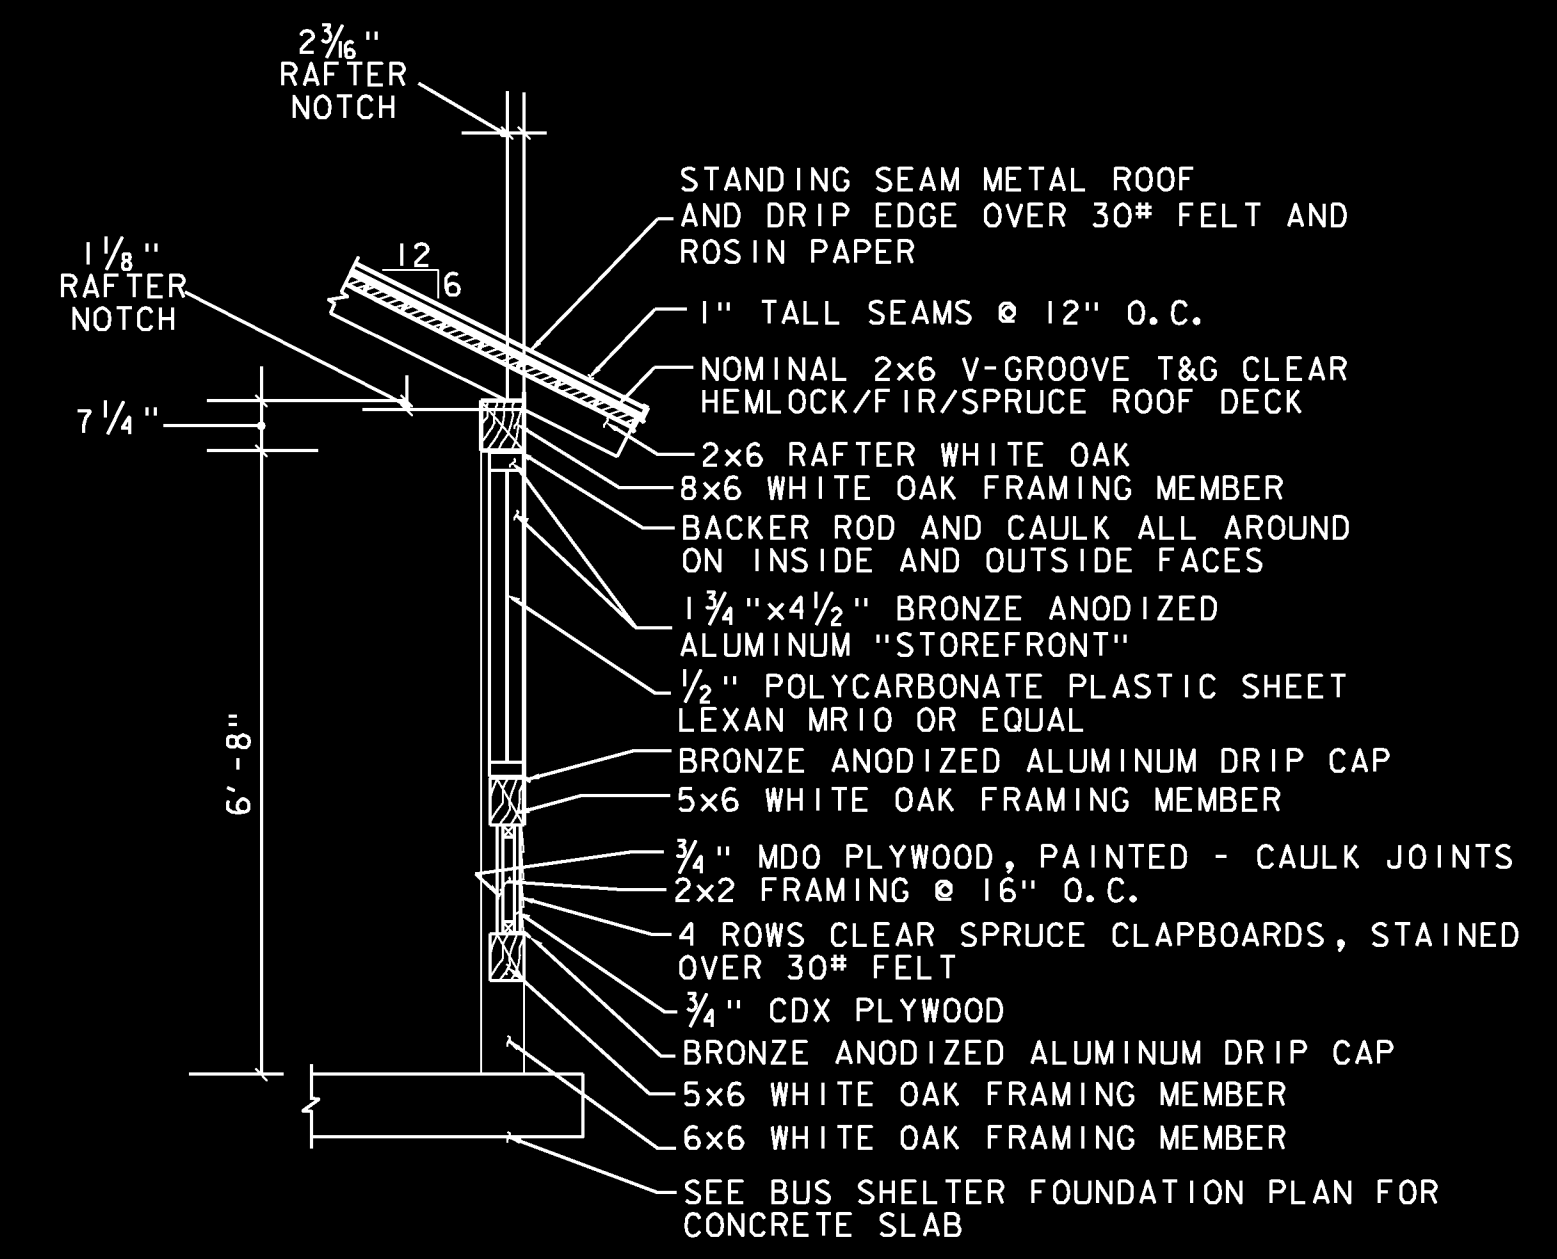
$2\frac{3}{16}$"
RAFTER
NOTCH

$1\frac{1}{8}$"
RAFTER
NOTCH

12
6

$7\frac{1}{4}$"

6'-8"

STANDING SEAM METAL ROOF AND DRIP EDGE OVER 30# FELT AND ROSIN PAPER

1" TALL SEAMS @ 12" O.C.

NOMINAL 2x6 V-GROOVE T&G CLEAR HEMLOCK/FIR/SPRUCE ROOF DECK

2x6 RAFTER WHITE OAK

8x6 WHITE OAK FRAMING MEMBER

BACKER ROD AND CAULK ALL AROUND ON INSIDE AND OUTSIDE FACES

$1\frac{3}{4}$"x$4\frac{1}{2}$" BRONZE ANODIZED ALUMINUM "STOREFRONT"

$\frac{1}{2}$" POLYCARBONATE PLASTIC SHEET LEXAN MR10 OR EQUAL

BRONZE ANODIZED ALUMINUM DRIP CAP

5x6 WHITE OAK FRAMING MEMBER

$\frac{3}{4}$" MDO PLYWOOD, PAINTED - CAULK JOINTS

2x2 FRAMING @ 16" O.C.

4 ROWS CLEAR SPRUCE CLAPBOARDS, STAINED OVER 30# FELT

$\frac{3}{4}$" CDX PLYWOOD

BRONZE ANODIZED ALUMINUM DRIP CAP

5x6 WHITE OAK FRAMING MEMBER

6x6 WHITE OAK FRAMING MEMBER

SEE BUS SHELTER FOUNDATION PLAN FOR CONCRETE SLAB